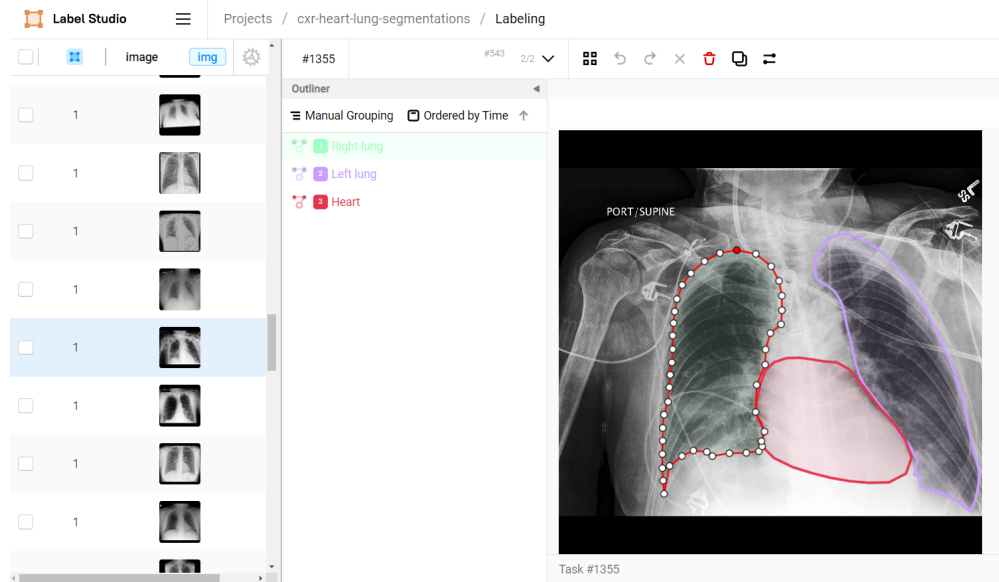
Label Studio

Projects / cxr-heart-lung-segmentations / Labeling

image img

| | | |
|---|---|---|
| | 1 | |
| | 1 | |
| | 1 | |
| | 1 | |
| | 1 | |
| | 1 | |
| | 1 | |
| | 1 | |

#1355 #543 2/2

Outliner

Manual Grouping Ordered by Time

1 Right lung
2 Left lung
3 Heart

PORT/SUPINE

Task #1355